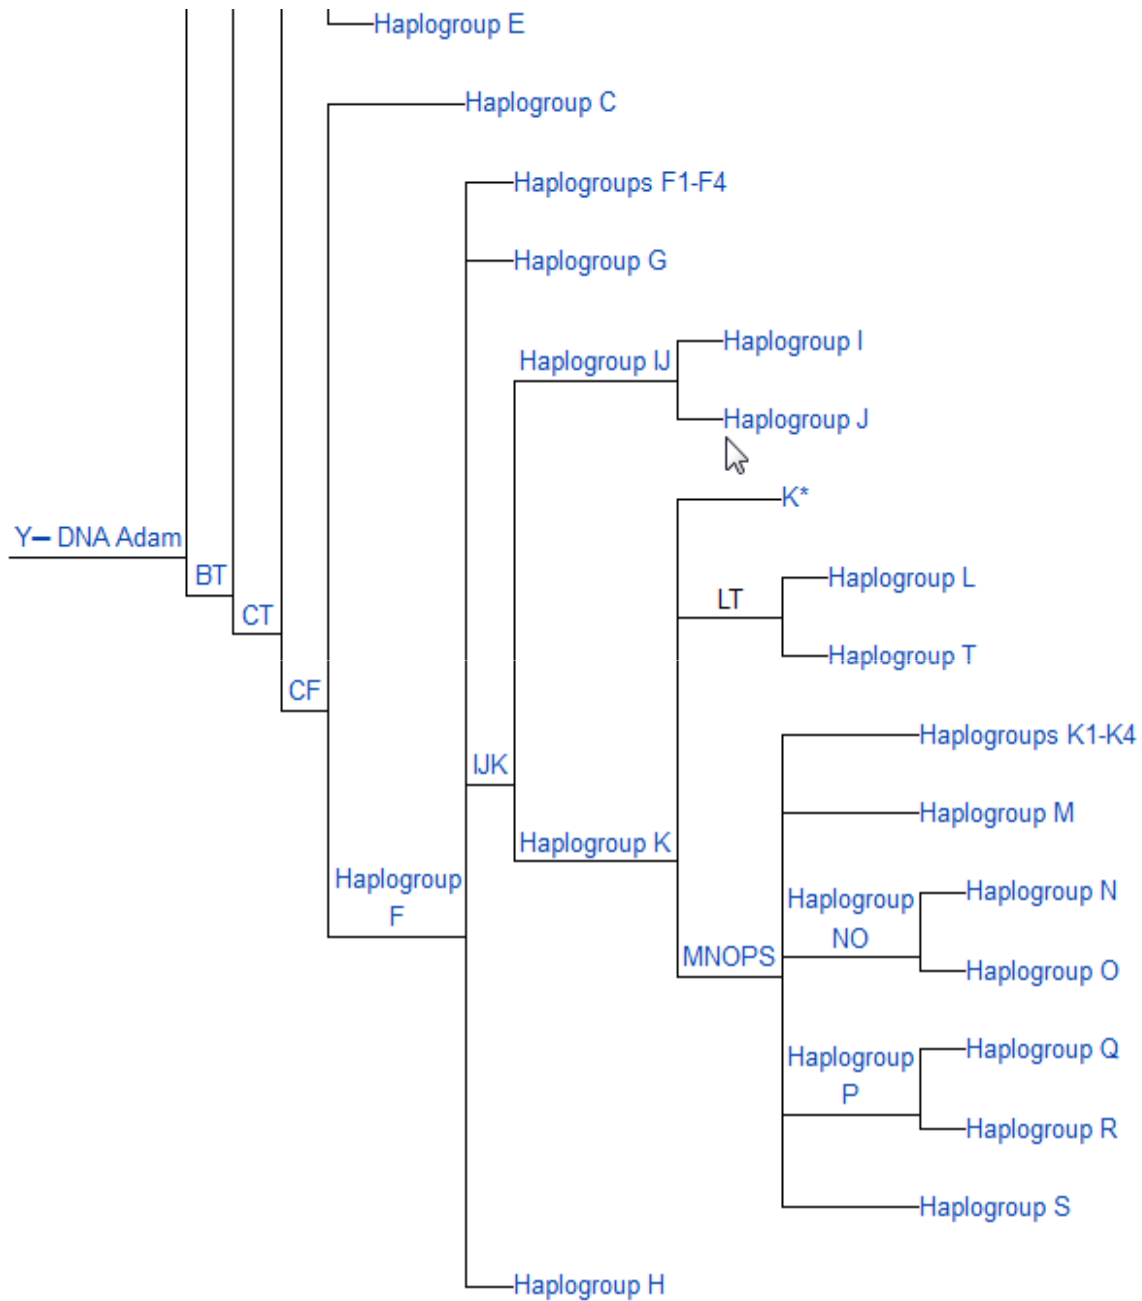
Haplogroup E
Haplogroup C
Haplogroups F1-F4
Haplogroup G
Haplogroup IJ
Haplogroup I
Haplogroup J
K*
Y– DNA Adam
BT
CT
CF
LT
Haplogroup L
Haplogroup T
Haplogroups K1-K4
IJK
Haplogroup M
Haplogroup K
Haplogroup F
Haplogroup NO
Haplogroup N
MNOPS
Haplogroup O
Haplogroup P
Haplogroup Q
Haplogroup R
Haplogroup S
Haplogroup H